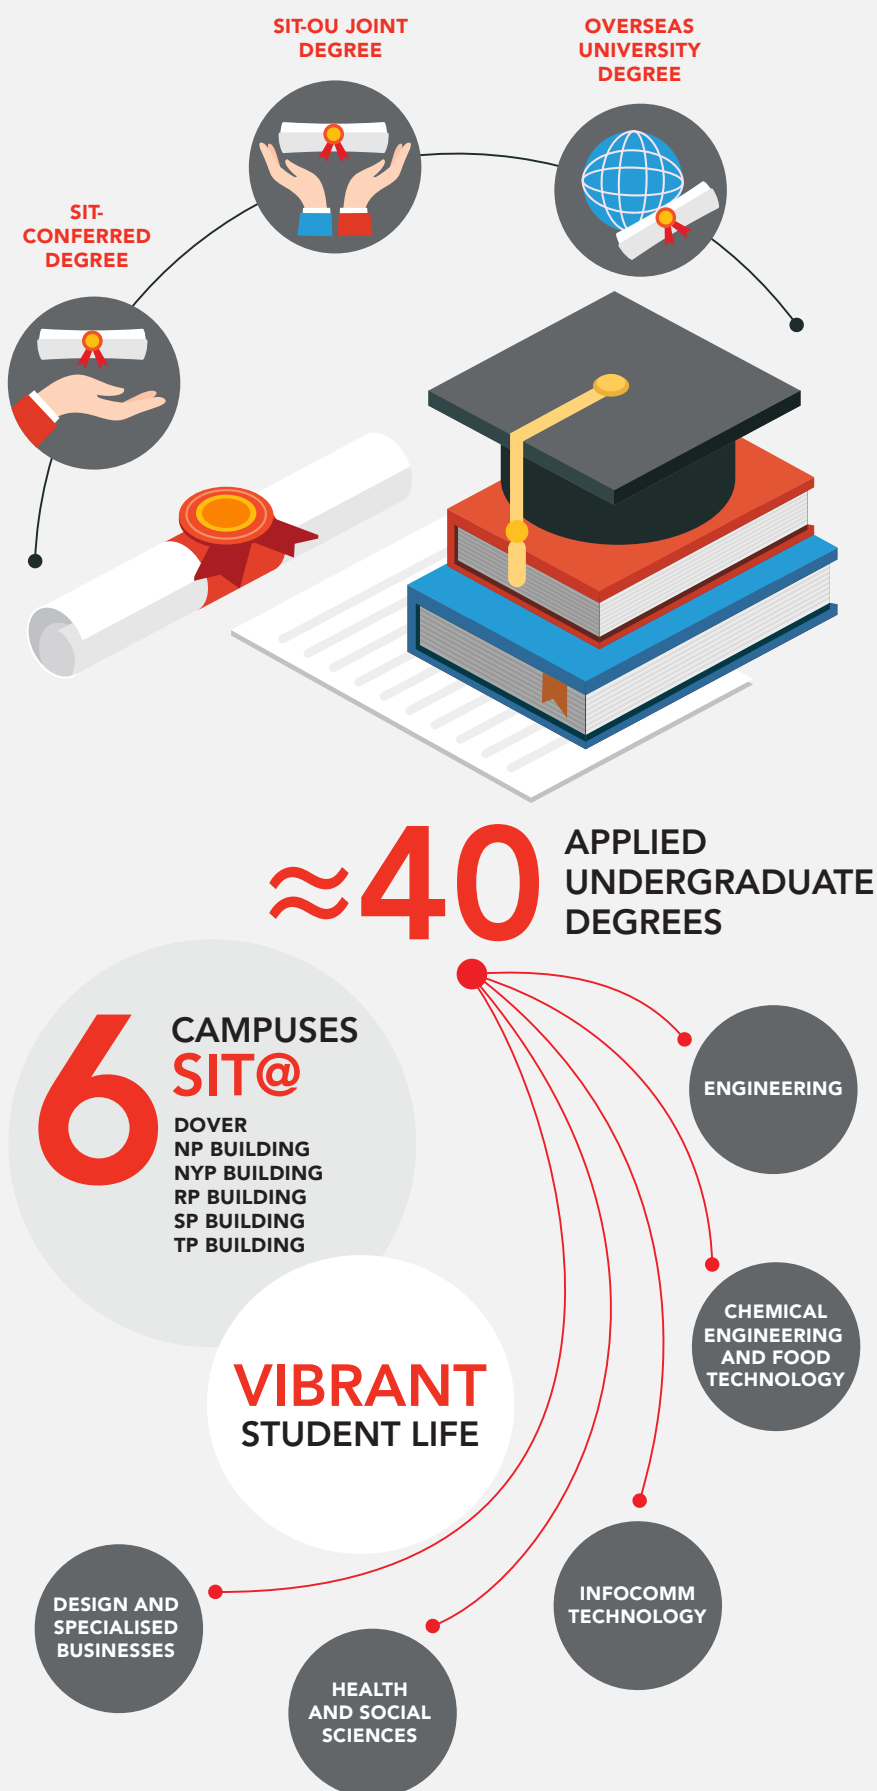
SIT-CONFERRED DEGREE

SIT-OU JOINT DEGREE

OVERSEAS UNIVERSITY DEGREE

$\approx$40 APPLIED UNDERGRADUATE DEGREES

6 CAMPUSES SIT@
DOVER
NP BUILDING
NYP BUILDING
RP BUILDING
SP BUILDING
TP BUILDING

VIBRANT STUDENT LIFE

ENGINEERING

CHEMICAL ENGINEERING AND FOOD TECHNOLOGY

INFOCOMM TECHNOLOGY

HEALTH AND SOCIAL SCIENCES

DESIGN AND SPECIALISED BUSINESSES